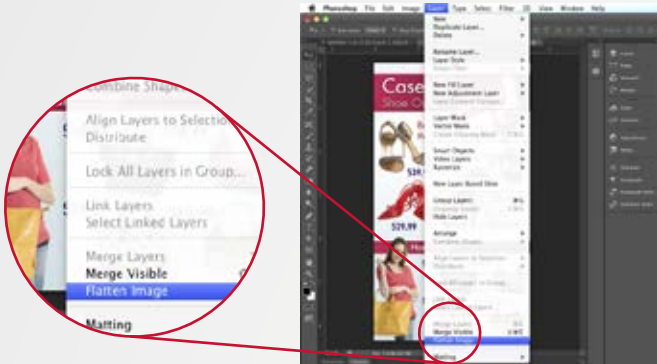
Combine Shapes
Align Layers to Selection
Distribute
Lock All Layers in Group...
Link Layers
Select Linked Layers
Merge Layers
Merge Visible
Flatten Image
Matting

Photoshop File Edit Image Layer Type Select Filter 3D View Window Help
New
Duplicate Layer...
Delete
Rename Layer...
Layer Style
New Fill Layer
New Adjustment Layer
Layer Mask
Vector Mask
Smart Objects
Video Layers
Rasterize
New Layer Based Slice
Group Layers
Hide Layers
Arrange
Merge Layers
Merge Visible
Flatten Image
Matting
Case
Shoe
$39.99
$29.99